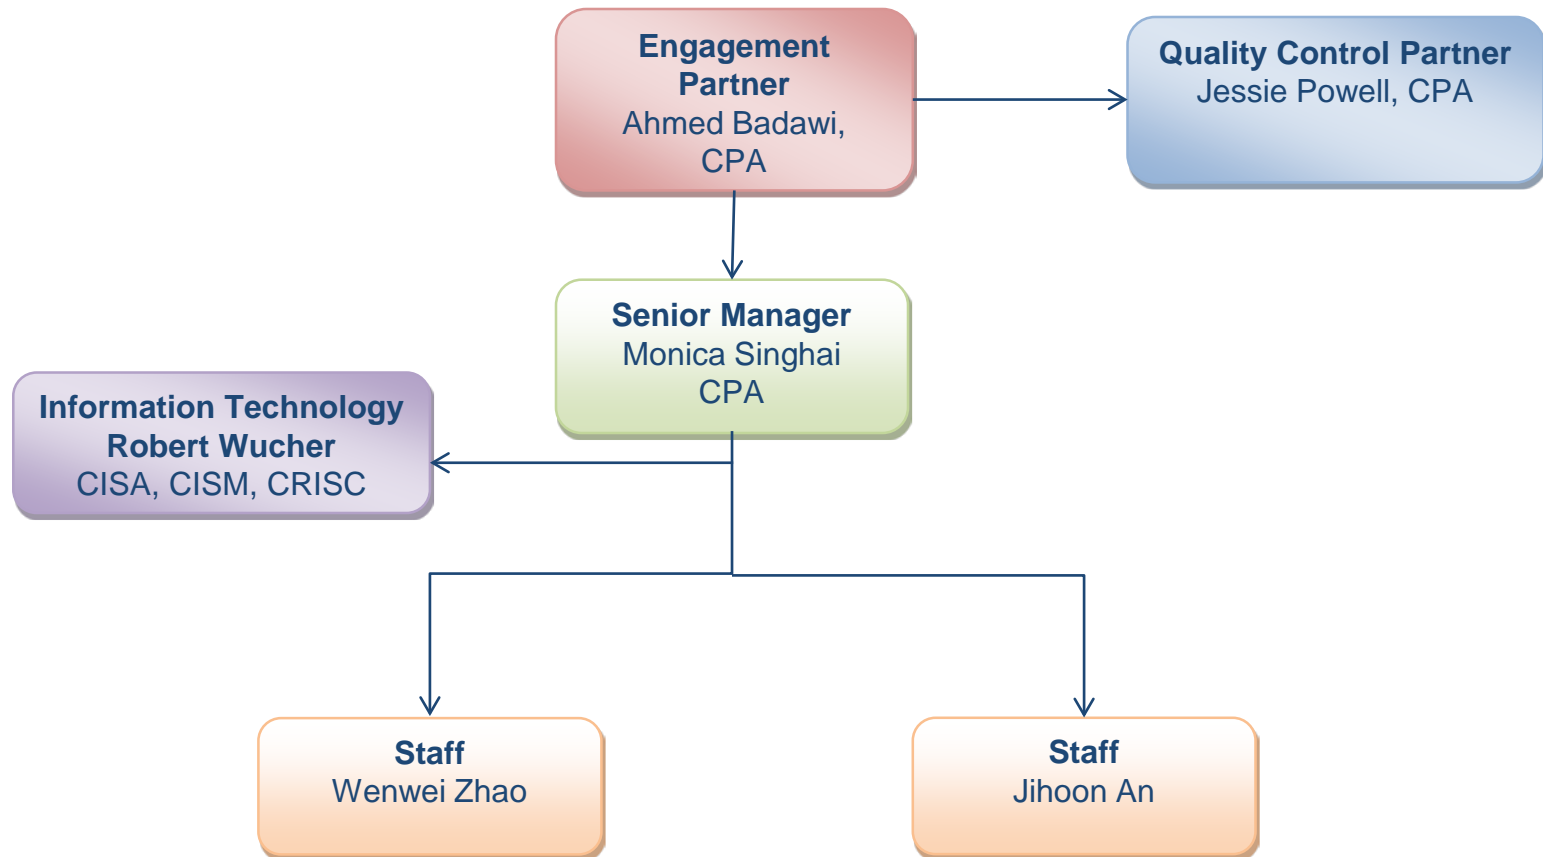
Engagement Partner
Ahmed Badawi, CPA

Quality Control Partner
Jessie Powell, CPA

Senior Manager
Monica Singhai
CPA

Information Technology
Robert Wucher
CISA, CISM, CRISC

Staff
Wenwei Zhao

Staff
Jihoon An